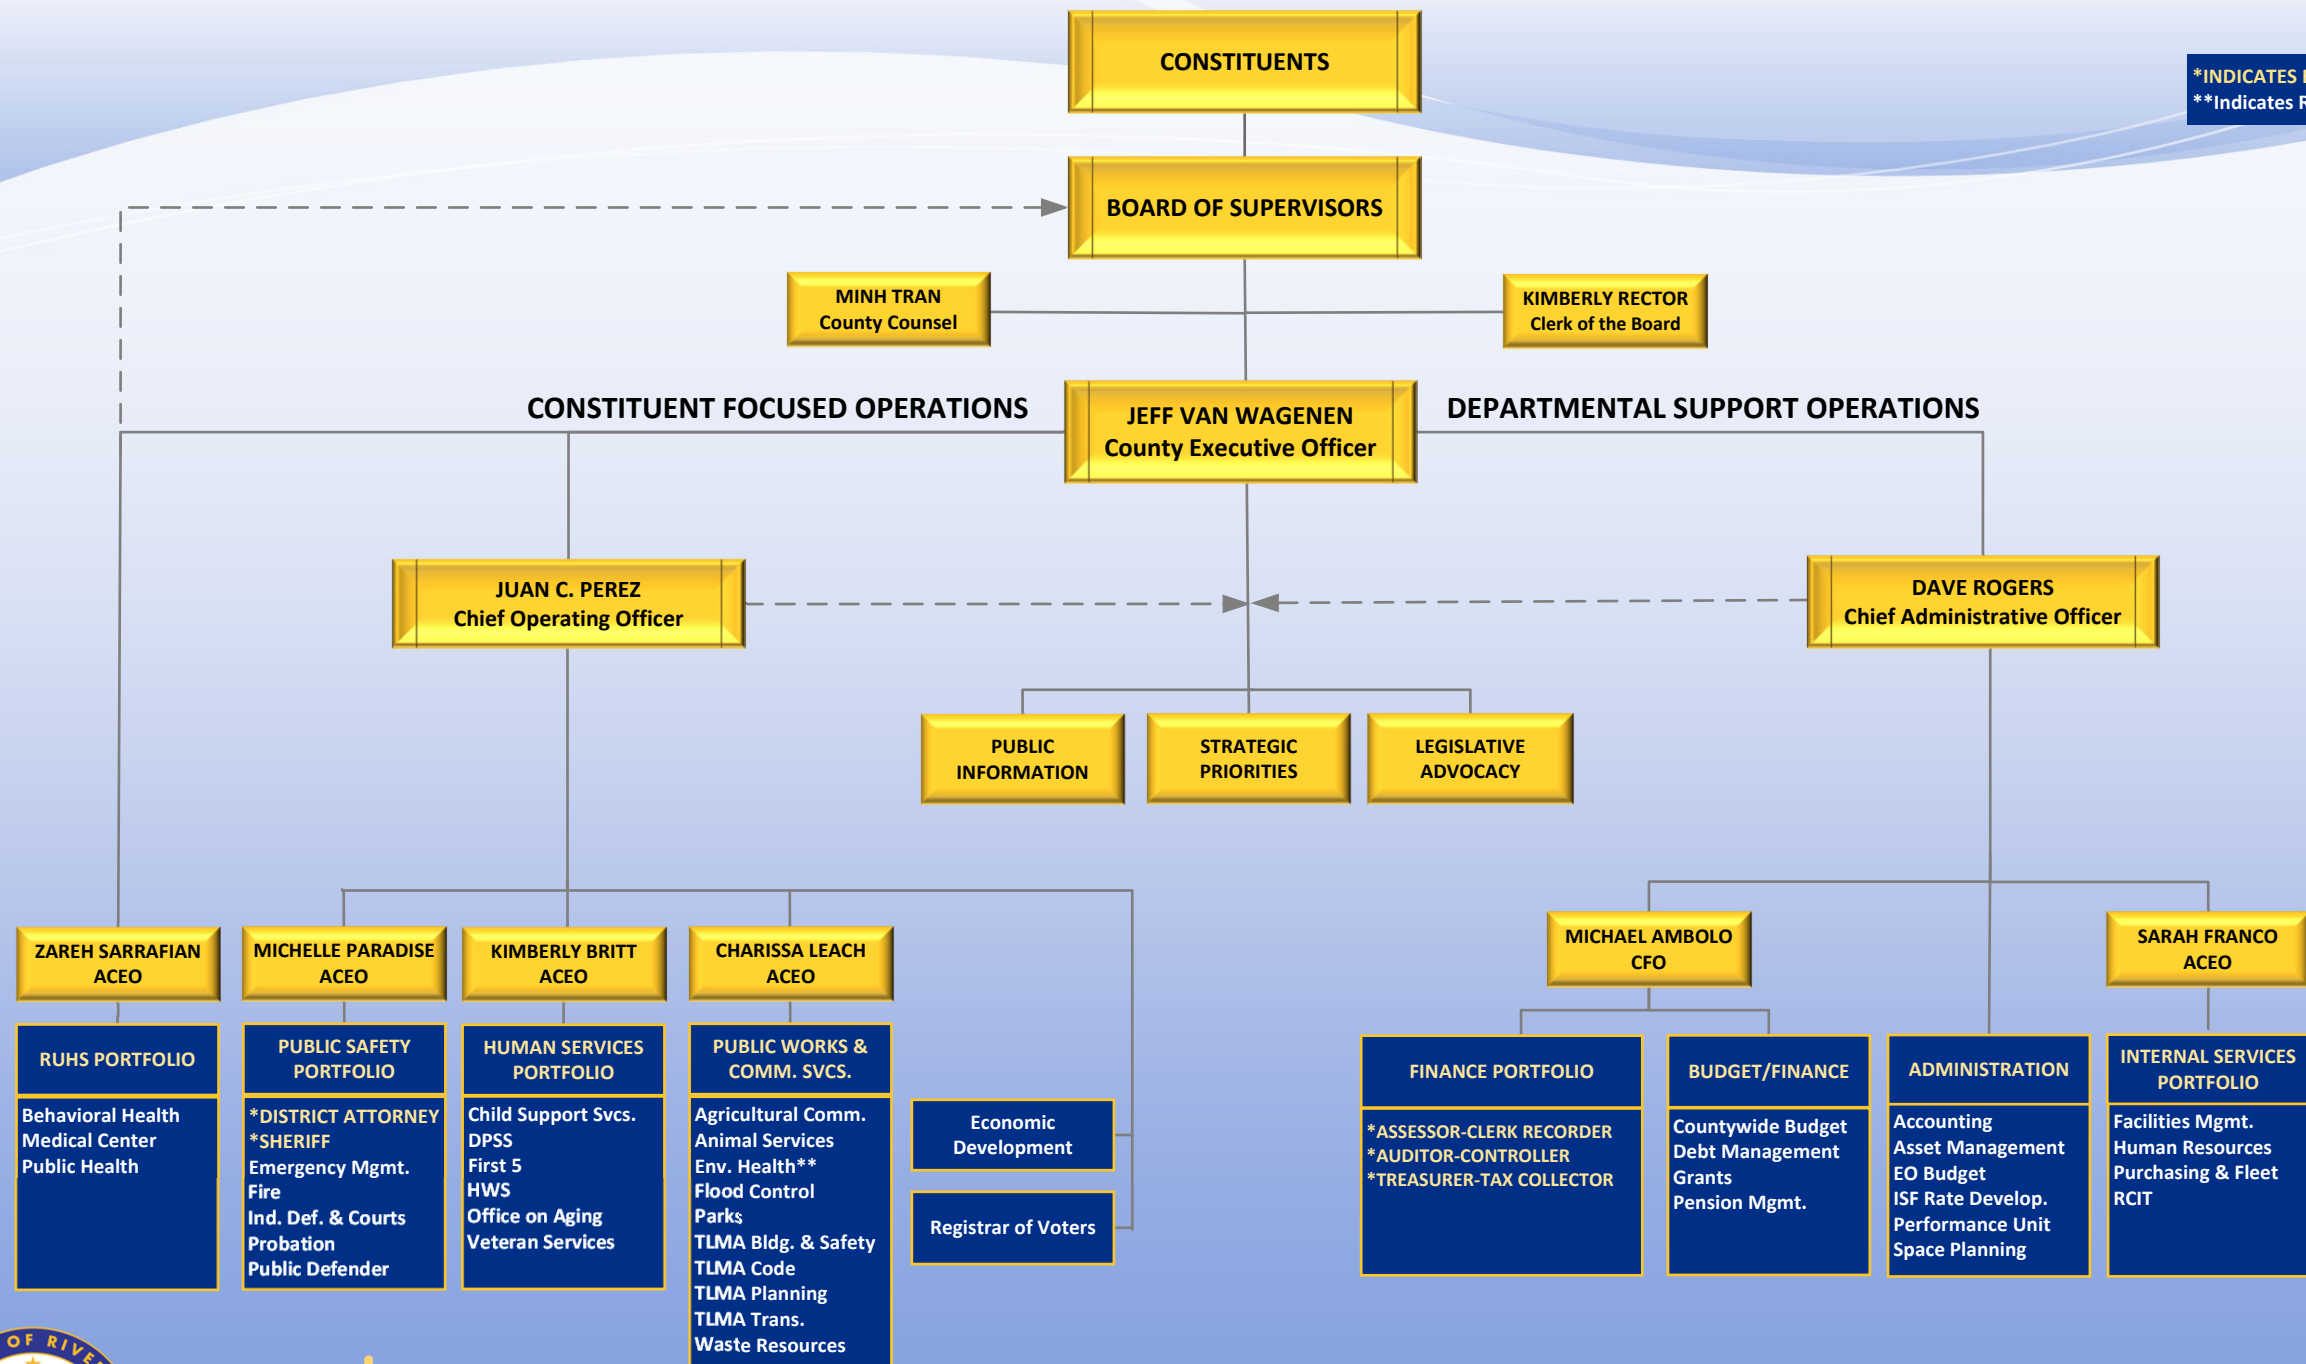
CONSTITUENTS

*INDICATES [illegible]
**Indicates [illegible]

BOARD OF SUPERVISORS

MINH TRAN
County Counsel

KIMBERLY RECTOR
Clerk of the Board

CONSTITUENT FOCUSED OPERATIONS

JEFF VAN WAGENEN
County Executive Officer

DEPARTMENTAL SUPPORT OPERATIONS

JUAN C. PEREZ
Chief Operating Officer

DAVE ROGERS
Chief Administrative Officer

PUBLIC INFORMATION

STRATEGIC PRIORITIES

LEGISLATIVE ADVOCACY

ZAREH SARRAFIAN
ACEO

MICHELLE PARADISE
ACEO

KIMBERLY BRITT
ACEO

CHARISSA LEACH
ACEO

MICHAEL AMBOLO
CFO

SARAH FRANCO
ACEO

RUHS PORTFOLIO
Behavioral Health
Medical Center
Public Health

PUBLIC SAFETY PORTFOLIO
*DISTRICT ATTORNEY
*SHERIFF
Emergency Mgmt.
Fire
Ind. Def. & Courts
Probation
Public Defender

HUMAN SERVICES PORTFOLIO
Child Support Svcs.
DPSS
First 5
HWS
Office on Aging
Veteran Services

PUBLIC WORKS & COMM. SVCS.
Agricultural Comm.
Animal Services
Env. Health**
Flood Control
Parks
TLMA Bldg. & Safety
TLMA Code
TLMA Planning
TLMA Trans.
Waste Resources

Economic Development

Registrar of Voters

FINANCE PORTFOLIO
*ASSESSOR-CLERK RECORDER
*AUDITOR-CONTROLLER
*TREASURER-TAX COLLECTOR

BUDGET/FINANCE
Countywide Budget
Debt Management
Grants
Pension Mgmt.

ADMINISTRATION
Accounting
Asset Management
EO Budget
ISF Rate Develop.
Performance Unit
Space Planning

INTERNAL SERVICES PORTFOLIO
Facilities Mgmt.
Human Resources
Purchasing & Fleet
RCIT

OF RIVE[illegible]